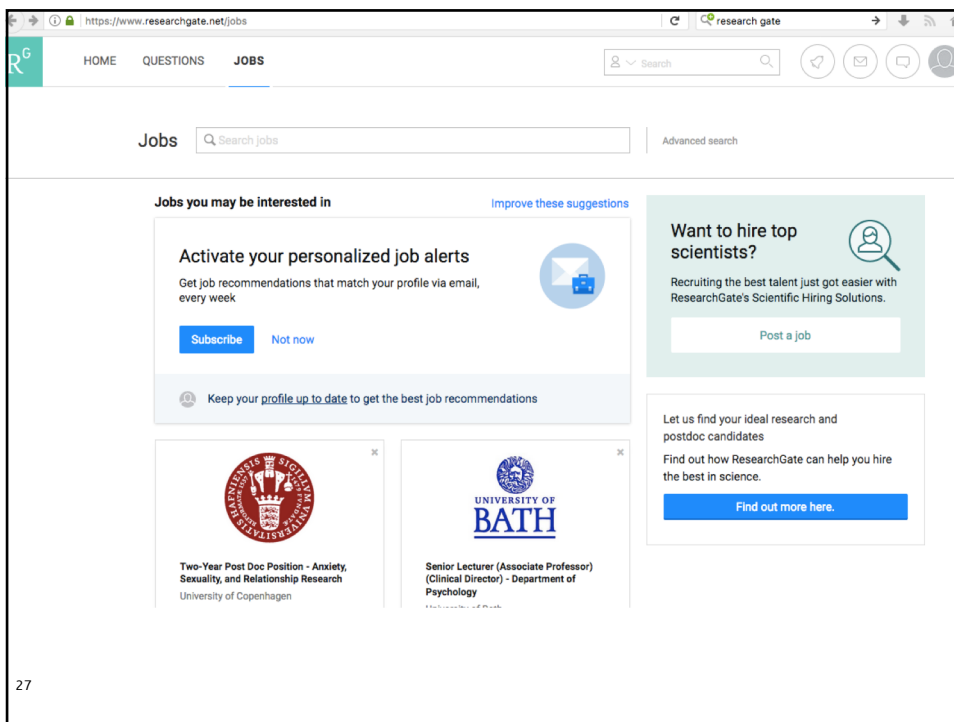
https://www.researchgate.net/jobs

research gate

R^G

HOME QUESTIONS JOBS

Search

Jobs Search jobs

Advanced search

Jobs you may be interested in

Improve these suggestions

Activate your personalized job alerts

Get job recommendations that match your profile via email, every week

Subscribe Not now

Keep your profile up to date to get the best job recommendations

Want to hire top scientists?

Recruiting the best talent just got easier with ResearchGate's Scientific Hiring Solutions.

Post a job

Let us find your ideal research and postdoc candidates

Find out how ResearchGate can help you hire the best in science.

Find out more here.

SIGILLUM UNIVERSITATIS HAFNIENSIS

Two-Year Post Doc Position - Anxiety, Sexuality, and Relationship Research

University of Copenhagen

UNIVERSITY OF BATH

Senior Lecturer (Associate Professor) (Clinical Director) - Department of Psychology

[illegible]

27